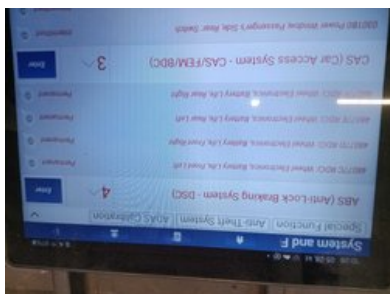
System and F
Special Function | Anti-Theft System | ADAS Calibration
ABS (Anti-Lock Braking System - DSC) 4
Error
480771 RDCi: Wheel Electronics, Battery Life, Front Left Permanent
480772 RDCi: Wheel Electronics, Battery Life, Front Right Permanent
480773 RDCi: Wheel Electronics, Battery Life, Rear Left Permanent
480774 RDCi: Wheel Electronics, Battery Life, Rear Right Permanent
CAS (Car Access System - CAS/FEM/BDC) 3
Error
030180 Power Window, Passenger's Side Rear: Switch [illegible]